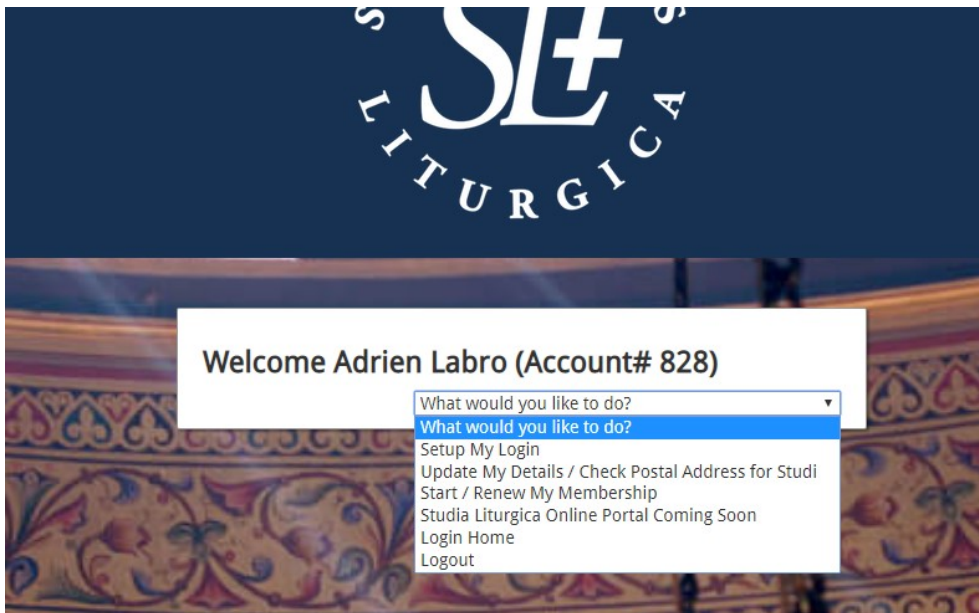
SL
LITURGICA

Welcome Adrien Labro (Account# 828)

What would you like to do?

What would you like to do?
Setup My Login
Update My Details / Check Postal Address for Studi
Start / Renew My Membership
Studia Liturgica Online Portal Coming Soon
Login Home
Logout